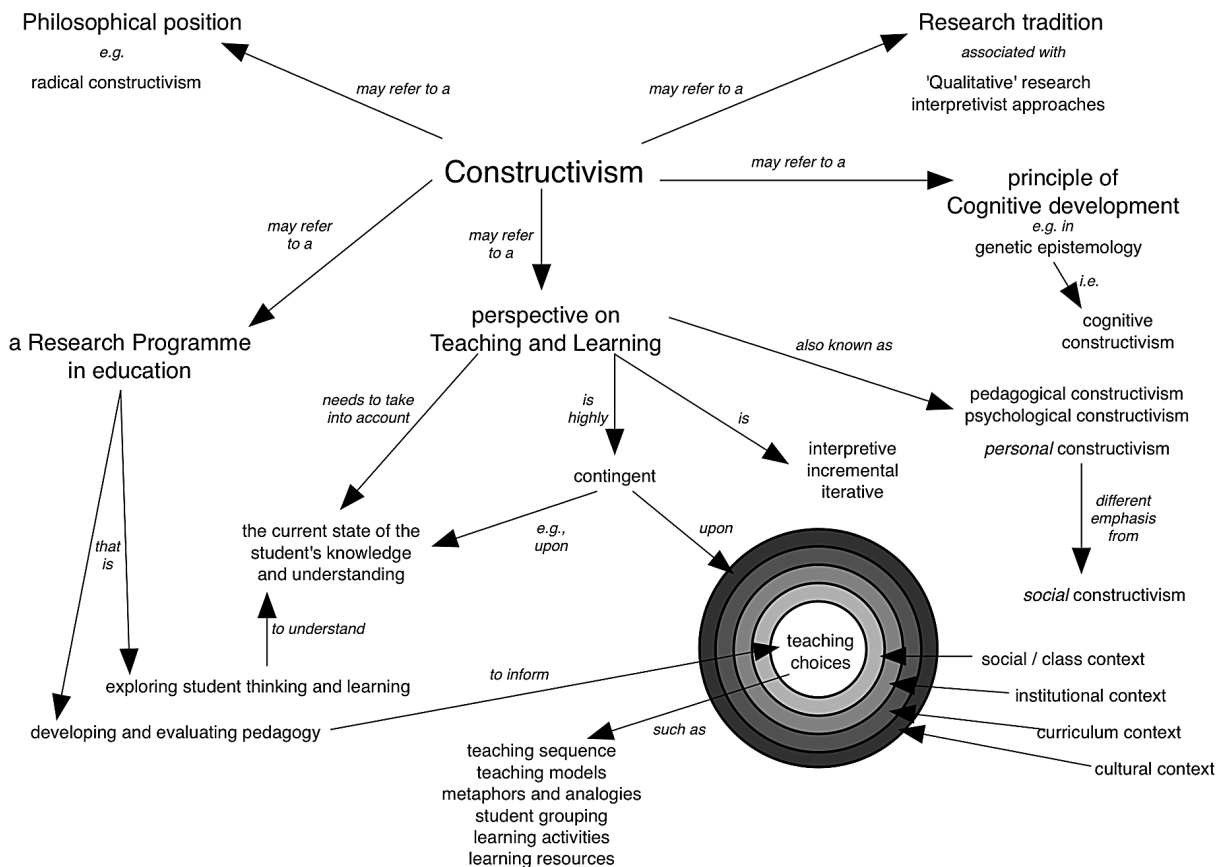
Philosophical position
e.g.
radical constructivism

may refer to a

Research tradition
associated with
'Qualitative' research
interpretivist approaches

may refer to a

Constructivism

may refer to a

principle of
Cognitive development
e.g. in
genetic epistemology
i.e.
cognitive
constructivism

may refer
to a

may refer
to a

a Research Programme
in education

perspective on
Teaching and Learning

also known as

pedagogical constructivism
psychological constructivism
personal constructivism

different
emphasis
from

social constructivism

needs to take
into account

is
highly

is

contingent

interpretive
incremental
iterative

the current state of the
student's knowledge
and understanding

e.g.,
upon

upon

that
is

to understand

exploring student thinking and learning

to inform

teaching
choices

social / class context
institutional context
curriculum context
cultural context

developing and evaluating pedagogy

such as

teaching sequence
teaching models
metaphors and analogies
student grouping
learning activities
learning resources